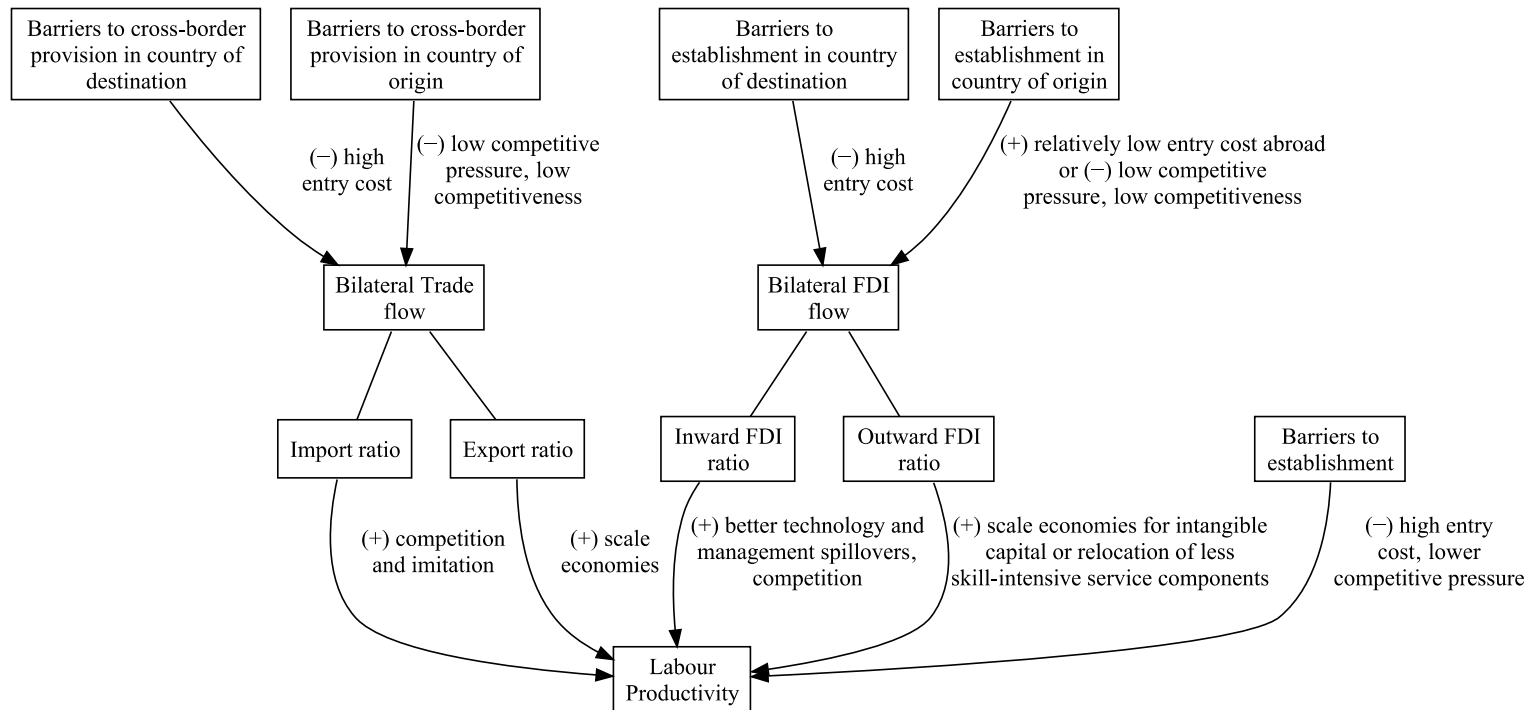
Barriers to cross-border provision in country of destination

Barriers to cross-border provision in country of origin

Barriers to establishment in country of destination

Barriers to establishment in country of origin

(−) high entry cost

(−) low competitive pressure, low competitiveness

(−) high entry cost

(+) relatively low entry cost abroad or (−) low competitive pressure, low competitiveness

Bilateral Trade flow

Bilateral FDI flow

Import ratio

Export ratio

Inward FDI ratio

Outward FDI ratio

Barriers to establishment

(+) competition and imitation

(+) scale economies

(+) better technology and management spillovers, competition

(+) scale economies for intangible capital or relocation of less skill-intensive service components

(−) high entry cost, lower competitive pressure

Labour Productivity